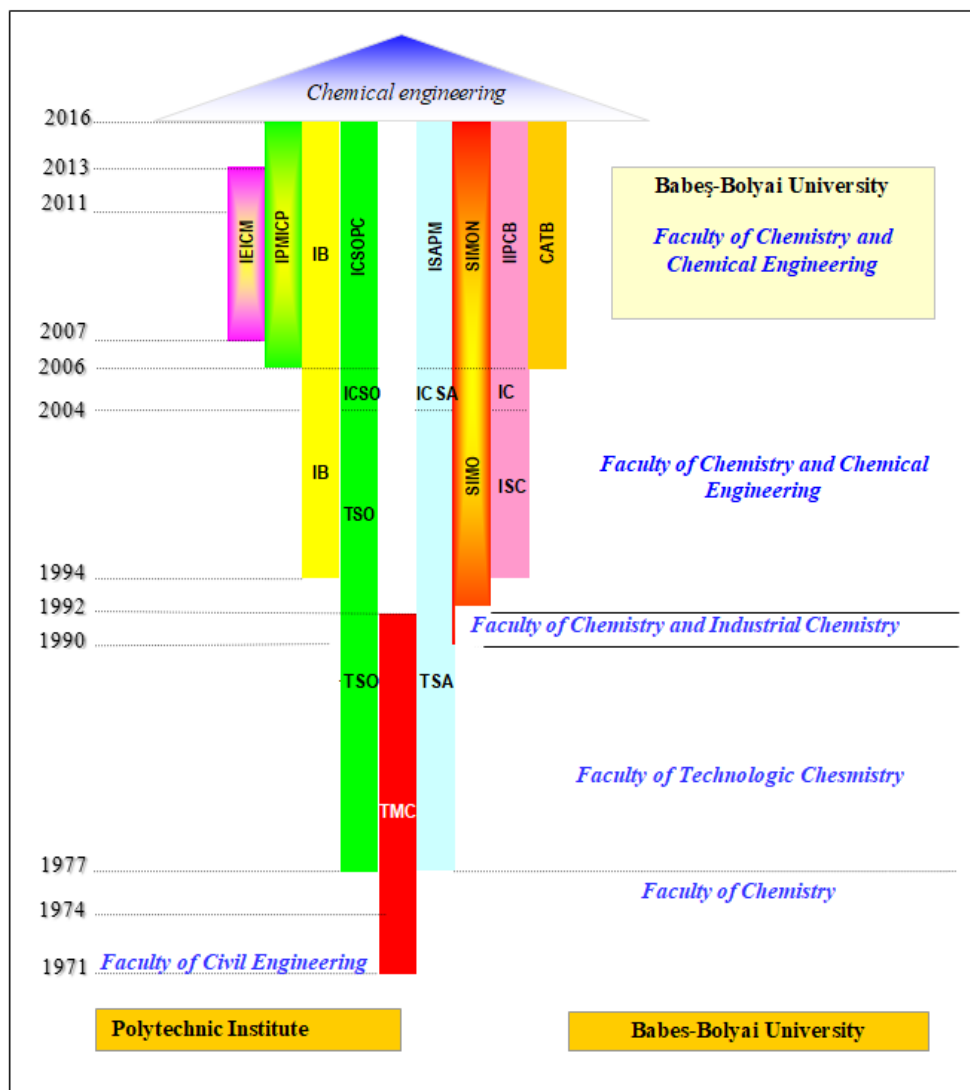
Chemical engineering

2016
2013
2011
2007
2006
2004
1994
1992
1990
1977
1974
1971

IEICM
IPMICP
IB
ICSOPC
ISAPM
SIMON
IIPCB
CATB

Babeş-Bolyai University

Faculty of Chemistry and Chemical Engineering

ICSO
IC SA
IC
IB
SIMO
ISC
TSO

Faculty of Chemistry and Chemical Engineering

Faculty of Chemistry and Industrial Chemistry

TSO
TSA
TMC

Faculty of Technologic Chesmistry

Faculty of Chemistry

Faculty of Civil Engineering

Polytechnic Institute

Babes-Bolyai University